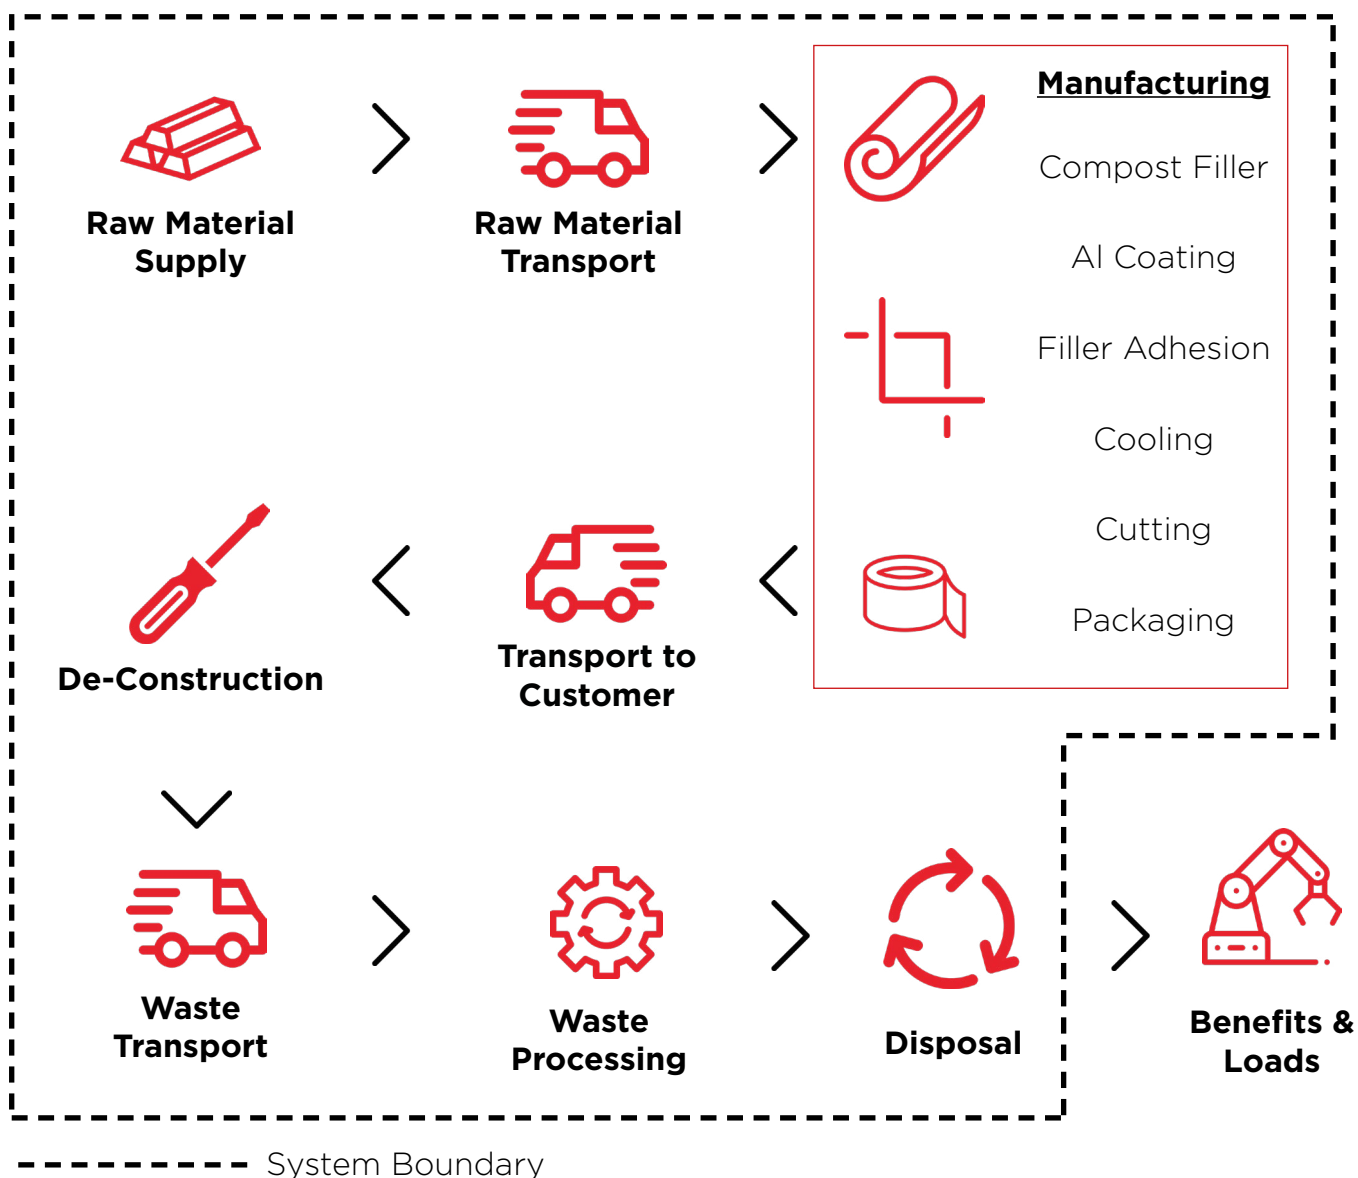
Raw Material Supply

Raw Material Transport

Manufacturing

Compost Filler

Al Coating

Filler Adhesion

Cooling

Cutting

Packaging

De-Construction

Transport to Customer

Waste Transport

Waste Processing

Disposal

Benefits & Loads

System Boundary